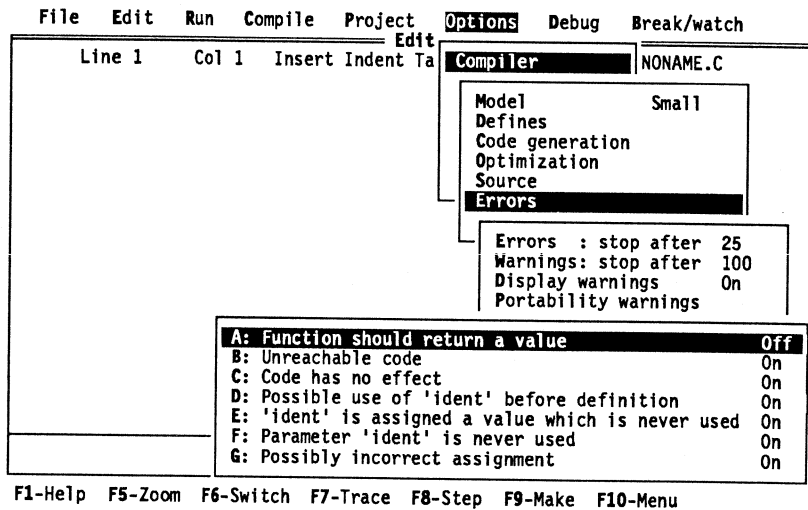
File Edit Run Compile Project Options Debug Break/watch

Edit

Line 1 Col 1 Insert Indent Ta

Compiler

NONAME.C

Model Small
Defines
Code generation
Optimization
Source
Errors

Errors : stop after 25
Warnings: stop after 100
Display warnings On
Portability warnings

A: Function should return a value Off
B: Unreachable code On
C: Code has no effect On
D: Possible use of 'ident' before definition On
E: 'ident' is assigned a value which is never used On
F: Parameter 'ident' is never used On
G: Possibly incorrect assignment On

F1-Help F5-Zoom F6-Switch F7-Trace F8-Step F9-Make F10-Menu